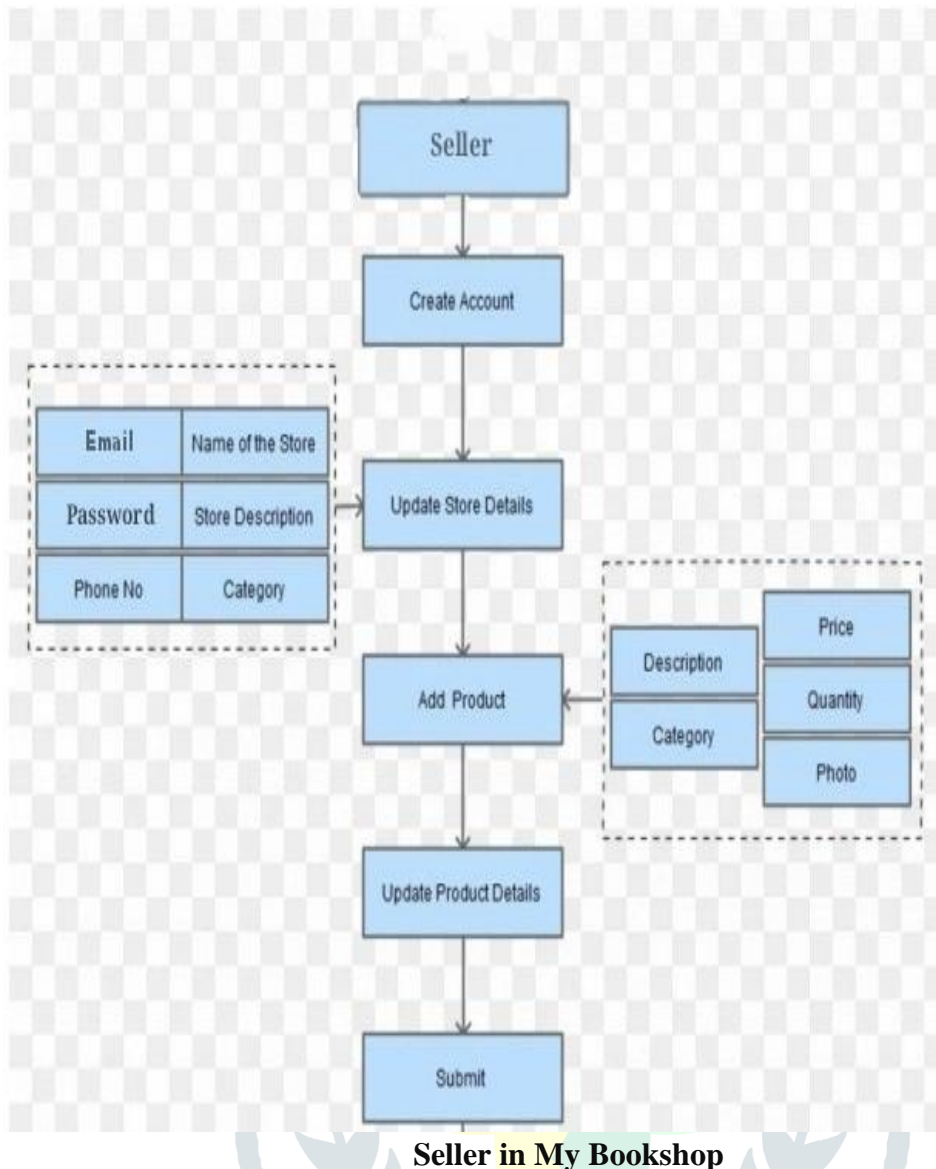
Seller

Create Account

Email
Name of the Store
Password
Store Description
Phone No
Category

Update Store Details

Description
Category
Price
Quantity
Photo

Add Product

Update Product Details

Submit

Seller in My Bookshop